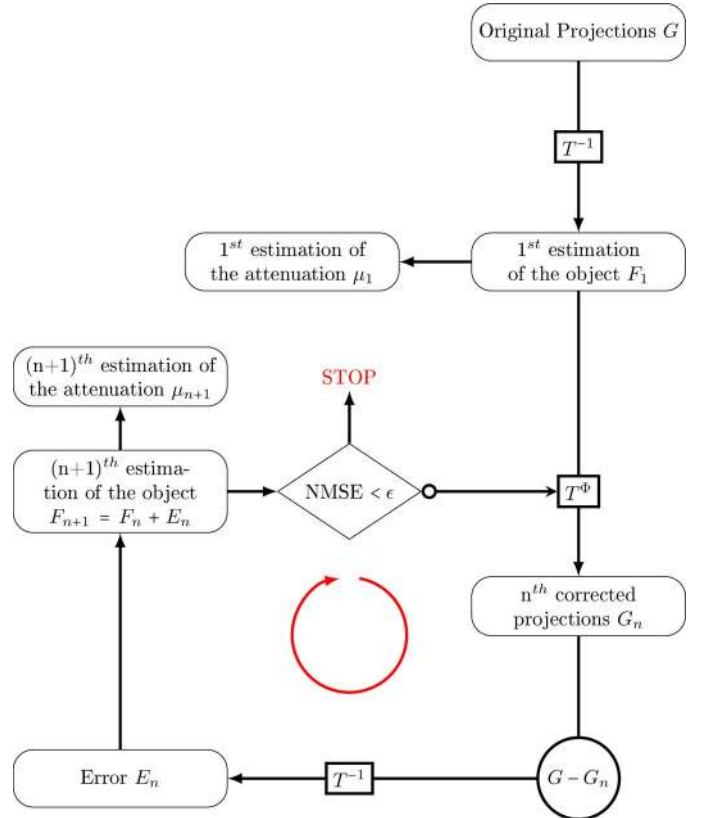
Original Projections $G$

$T^{-1}$

$1^{st}$ estimation of the attenuation $\mu_1$

$1^{st}$ estimation of the object $F_1$

$(n+1)^{th}$ estimation of the attenuation $\mu_{n+1}$

STOP

$(n+1)^{th}$ estimation of the object $F_{n+1} = F_n + E_n$

NMSE $< \epsilon$

$T^{\Phi}$

$n^{th}$ corrected projections $G_n$

Error $E_n$

$T^{-1}$

$G - G_n$